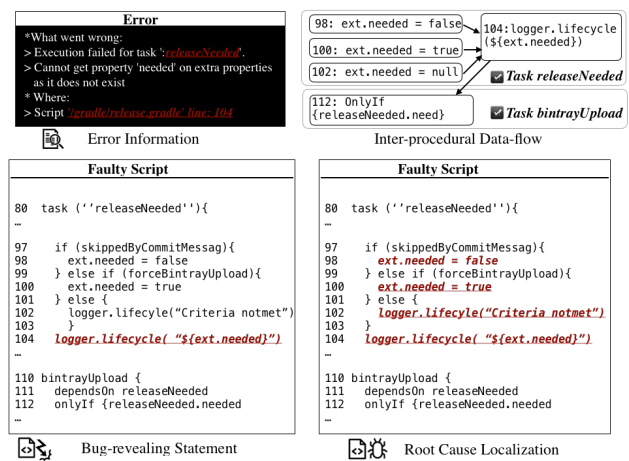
Error
*What went wrong:
> Execution failed for task ':releaseNeeded'.
> Cannot get property 'needed' on extra properties as it does not exist
* Where:
> Script '/gradle/release.gradle' line: 104

Error Information

98: ext.needed = false
100: ext.needed = true
102: ext.needed = null
104:logger.lifecycle (${ext.needed})
Task releaseNeeded
112: OnlyIf {releaseNeeded.need}
Task bintrayUpload

Inter-procedural Data-flow

Faulty Script

80 task (''releaseNeeded''){
…
97 if (skippedByCommitMessag){
98 ext.needed = false
99 } else if (forceBintrayUpload){
100 ext.needed = true
101 } else {
102 logger.lifecyle("Criteria notmet")
103 }
104 logger.lifecycle( "${ext.needed}")
…
110 bintrayUpload {
111 dependsOn releaseNeeded
112 onlyIf {releaseNeeded.needed
…

Bug-revealing Statement

Faulty Script

80 task (''releaseNeeded''){
…
97 if (skippedByCommitMessag){
98 ext.needed = false
99 } else if (forceBintrayUpload){
100 ext.needed = true
101 } else {
102 logger.lifecyle("Criteria notmet")
103 }
104 logger.lifecycle( "${ext.needed}")
…
110 bintrayUpload {
111 dependsOn releaseNeeded
112 onlyIf {releaseNeeded.needed
…

Root Cause Localization